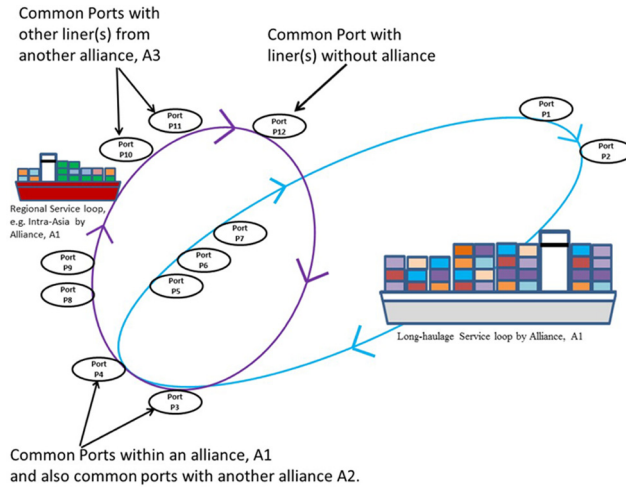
Common Ports with other liner(s) from another alliance, A3

Common Port with liner(s) without alliance

Port P11

Port P10

Port P12

Port P1

Port P2

Regional Service loop, e.g. Intra-Asia by Alliance, A1

Port P7

Port P6

Port P5

Port P9

Port P8

Port P4

Port P3

Long-haulage Service loop by Alliance, A1

Common Ports within an alliance, A1 and also common ports with another alliance A2.